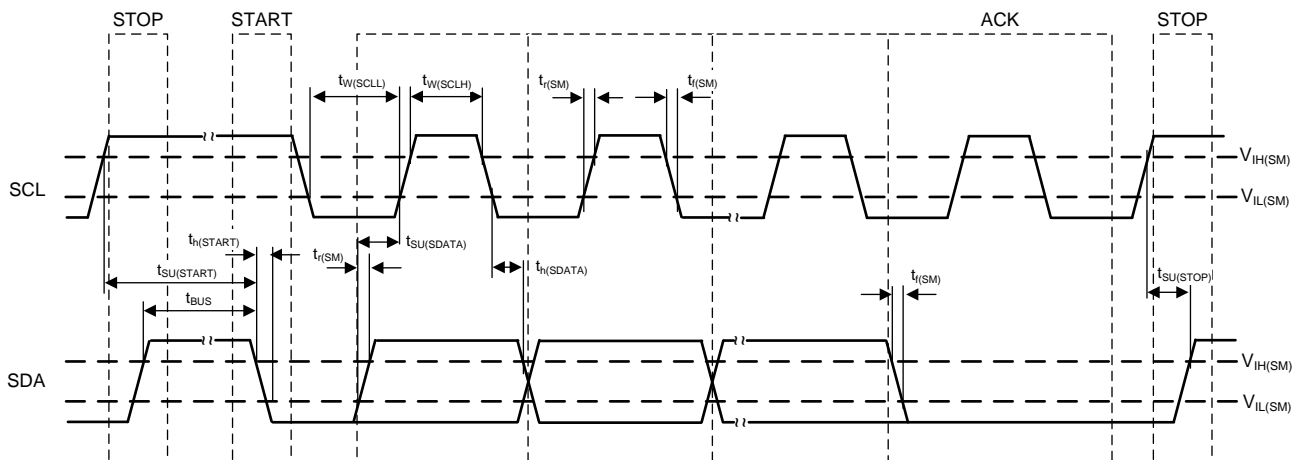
STOP START ACK STOP

$t_{W(SCLL)}$ $t_{W(SCLH)}$ $t_{r(SM)}$ $t_{f(SM)}$

SCL $V_{IH(SM)}$ $V_{IL(SM)}$

$t_{h(START)}$ $t_{r(SM)}$ $t_{SU(SDATA)}$ $t_{h(SDATA)}$ $t_{SU(START)}$ $t_{BUS}$ $t_{f(SM)}$ $t_{SU(STOP)}$

SDA $V_{IH(SM)}$ $V_{IL(SM)}$